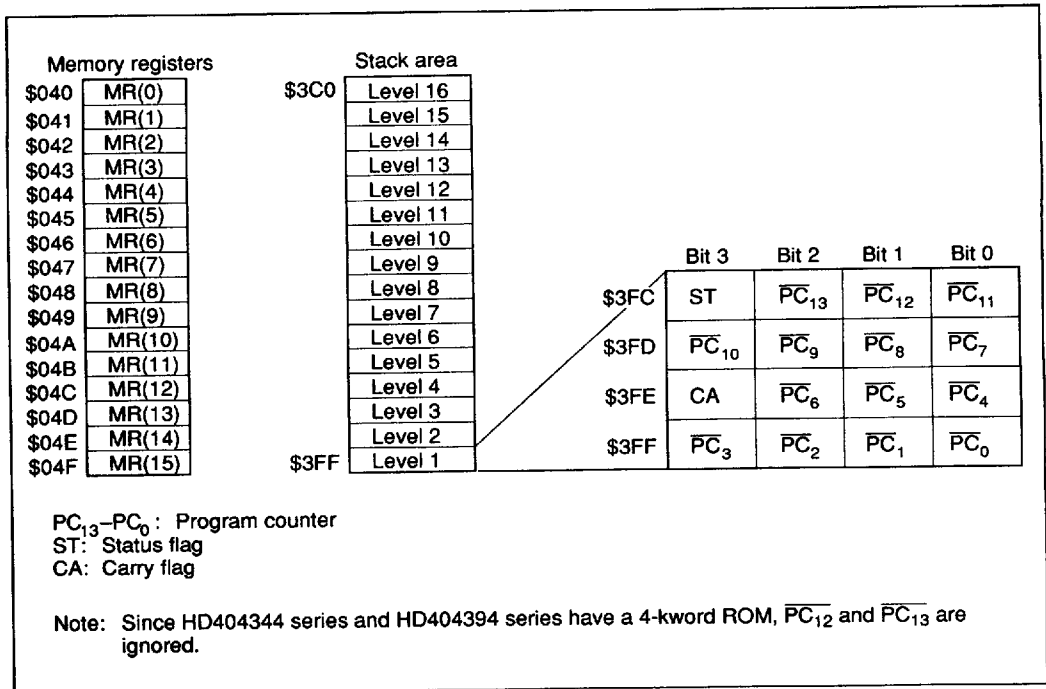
Memory registers

| | |
|---|---|
| \$040 | MR(0) |
| \$041 | MR(1) |
| \$042 | MR(2) |
| \$043 | MR(3) |
| \$044 | MR(4) |
| \$045 | MR(5) |
| \$046 | MR(6) |
| \$047 | MR(7) |
| \$048 | MR(8) |
| \$049 | MR(9) |
| \$04A | MR(10) |
| \$04B | MR(11) |
| \$04C | MR(12) |
| \$04D | MR(13) |
| \$04E | MR(14) |
| \$04F | MR(15) |

Stack area

| | |
|---|---|
| \$3C0 | Level 16 |
| | Level 15 |
| | Level 14 |
| | Level 13 |
| | Level 12 |
| | Level 11 |
| | Level 10 |
| | Level 9 |
| | Level 8 |
| | Level 7 |
| | Level 6 |
| | Level 5 |
| | Level 4 |
| | Level 3 |
| | Level 2 |
| \$3FF | Level 1 |

| | Bit 3 | Bit 2 | Bit 1 | Bit 0 |
|---|---|---|---|---|
| \$3FC | ST | $\overline{PC}_{13}$ | $\overline{PC}_{12}$ | $\overline{PC}_{11}$ |
| \$3FD | $\overline{PC}_{10}$ | $\overline{PC}_{9}$ | $\overline{PC}_{8}$ | $\overline{PC}_{7}$ |
| \$3FE | CA | $\overline{PC}_{6}$ | $\overline{PC}_{5}$ | $\overline{PC}_{4}$ |
| \$3FF | $\overline{PC}_{3}$ | $\overline{PC}_{2}$ | $\overline{PC}_{1}$ | $\overline{PC}_{0}$ |

$PC_{13}$–$PC_0$: Program counter
ST: Status flag
CA: Carry flag

Note: Since HD404344 series and HD404394 series have a 4-kword ROM, $\overline{PC}_{12}$ and $\overline{PC}_{13}$ are ignored.